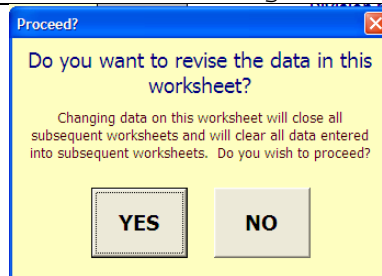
Proceed?

Do you want to revise the data in this worksheet?

Changing data on this worksheet will close all subsequent worksheets and will clear all data entered into subsequent worksheets. Do you wish to proceed?

YES

NO